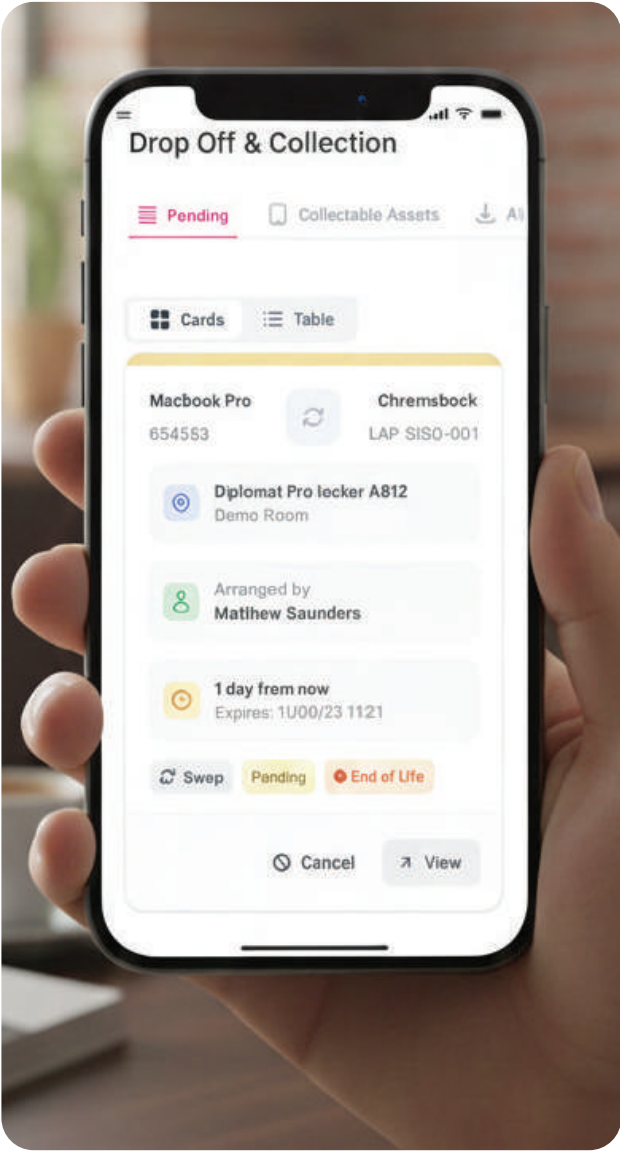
Drop Off & Collection

Pending Collectable Assets Al

Cards Table

Macbook Pro
654553

Chremsbock
LAP SISO-001

Diplomat Pro lecker A812
Demo Room

Arranged by
Matlhew Saunders

1 day frem now
Expires: 1U00/23 1121

Swep Panding End of Life

Cancel View